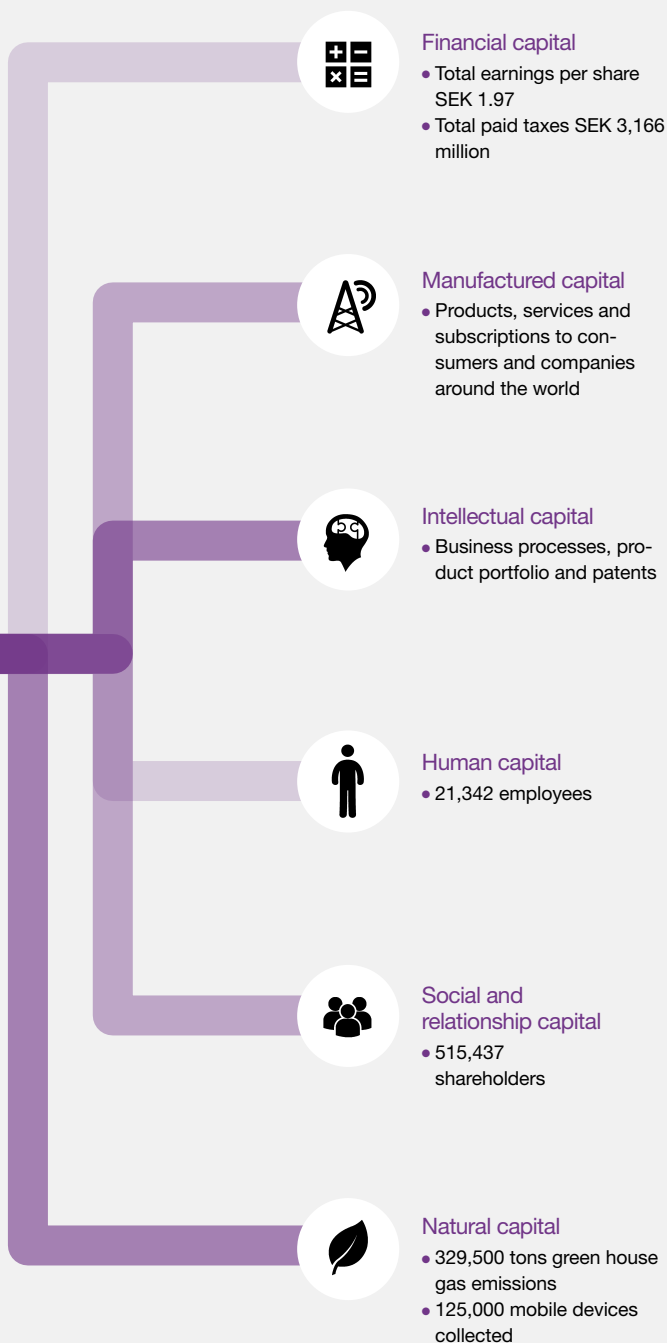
Financial capital
• Total earnings per share SEK 1.97
• Total paid taxes SEK 3,166 million

Manufactured capital
• Products, services and subscriptions to consumers and companies around the world

Intellectual capital
• Business processes, product portfolio and patents

Human capital
• 21,342 employees

Social and relationship capital
• 515,437 shareholders

Natural capital
• 329,500 tons green house gas emissions
• 125,000 mobile devices collected